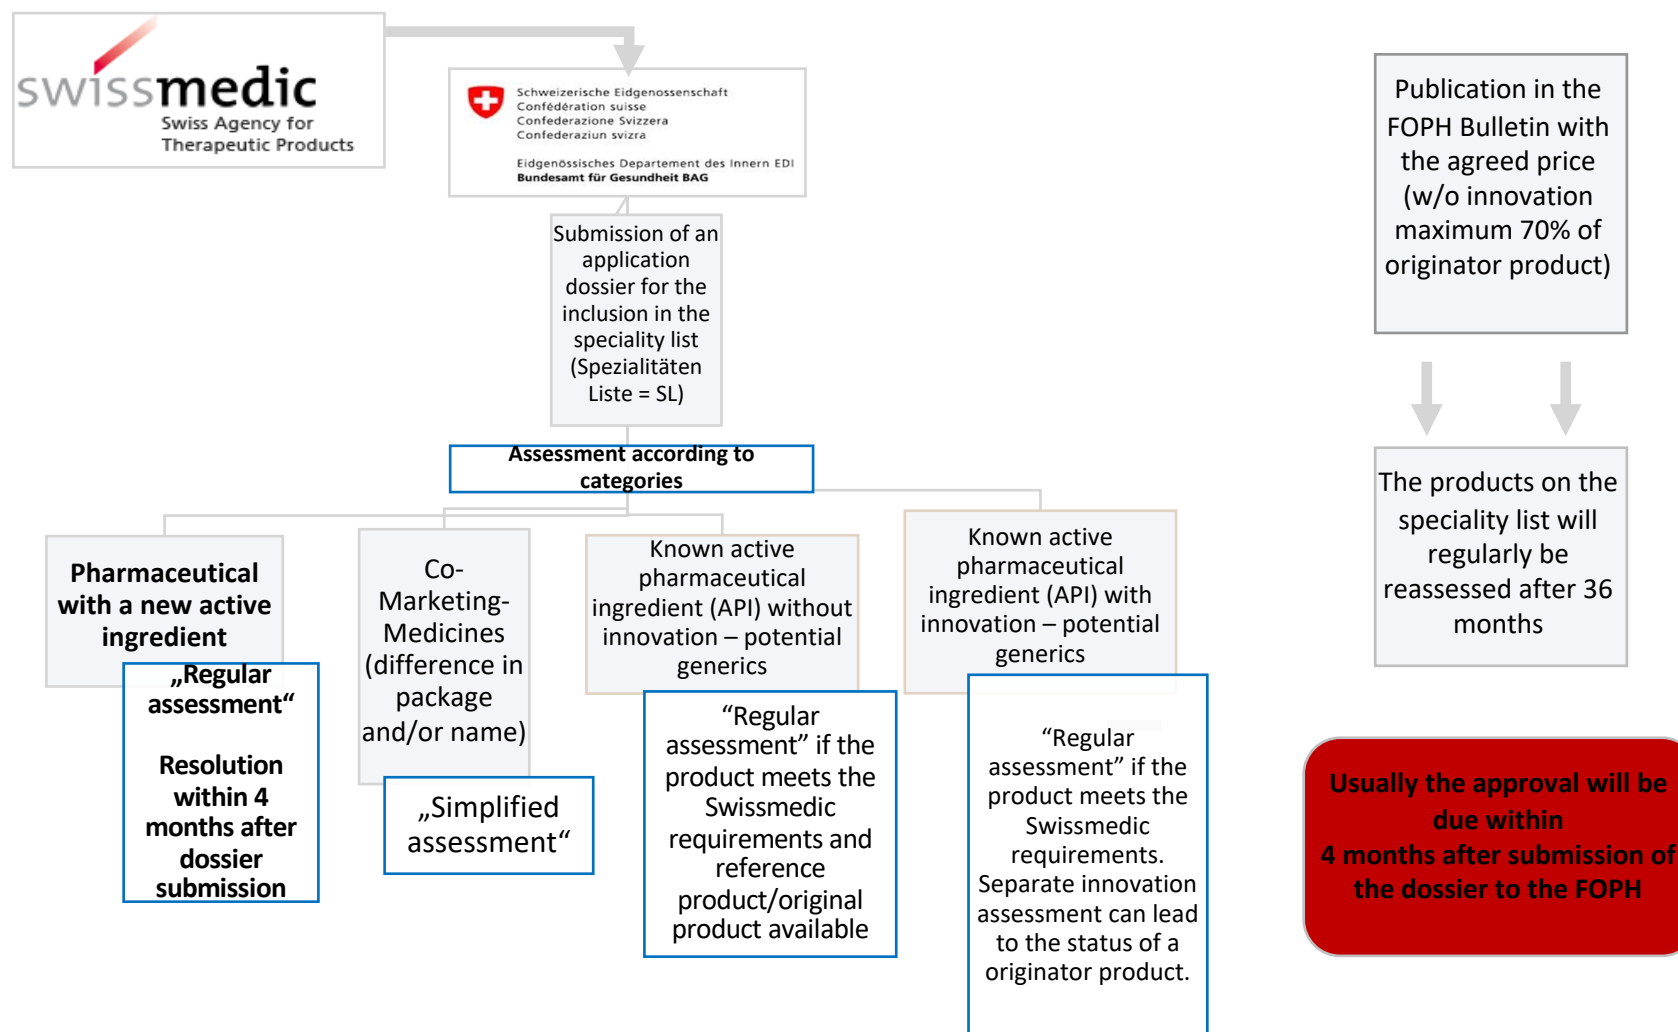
swissmedic
Swiss Agency for Therapeutic Products

Schweizerische Eidgenossenschaft
Confédération suisse
Confederazione Svizzera
Confederaziun svizra

Eidgenössisches Departement des Innern EDI
Bundesamt für Gesundheit BAG

Submission of an application dossier for the inclusion in the speciality list (Spezialitäten Liste = SL)

Assessment according to categories

Pharmaceutical with a new active ingredient

„Regular assessment“

Resolution within 4 months after dossier submission

Co-Marketing-Medicines (difference in package and/or name)

„Simplified assessment“

Known active pharmaceutical ingredient (API) without innovation – potential generics

“Regular assessment” if the product meets the Swissmedic requirements and reference product/original product available

Known active pharmaceutical ingredient (API) with innovation – potential generics

“Regular assessment” if the product meets the Swissmedic requirements. Separate innovation assessment can lead to the status of a originator product.

Publication in the FOPH Bulletin with the agreed price (w/o innovation maximum 70% of originator product)

The products on the speciality list will regularly be reassessed after 36 months

Usually the approval will be due within 4 months after submission of the dossier to the FOPH